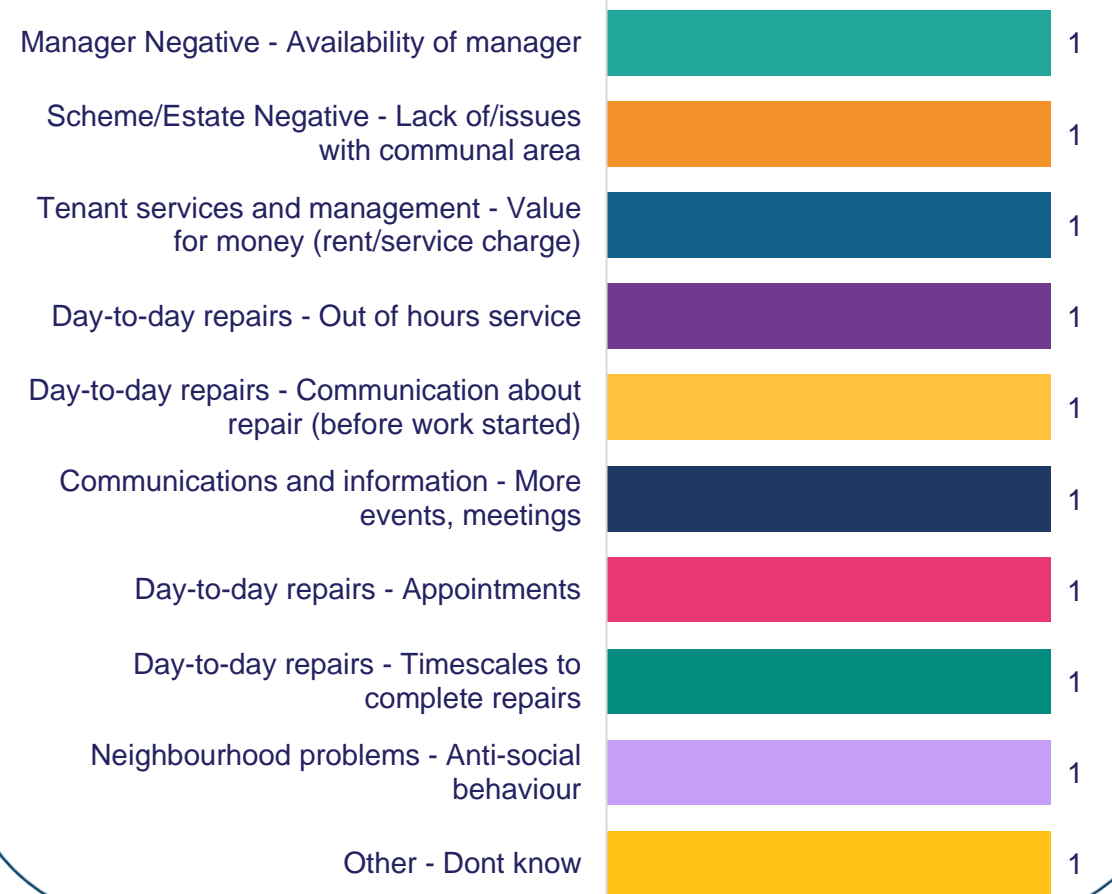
Manager Negative - Availability of manager 1

Scheme/Estate Negative - Lack of/issues with communal area 1

Tenant services and management - Value for money (rent/service charge) 1

Day-to-day repairs - Out of hours service 1

Day-to-day repairs - Communication about repair (before work started) 1

Communications and information - More events, meetings 1

Day-to-day repairs - Appointments 1

Day-to-day repairs - Timescales to complete repairs 1

Neighbourhood problems - Anti-social behaviour 1

Other - Dont know 1